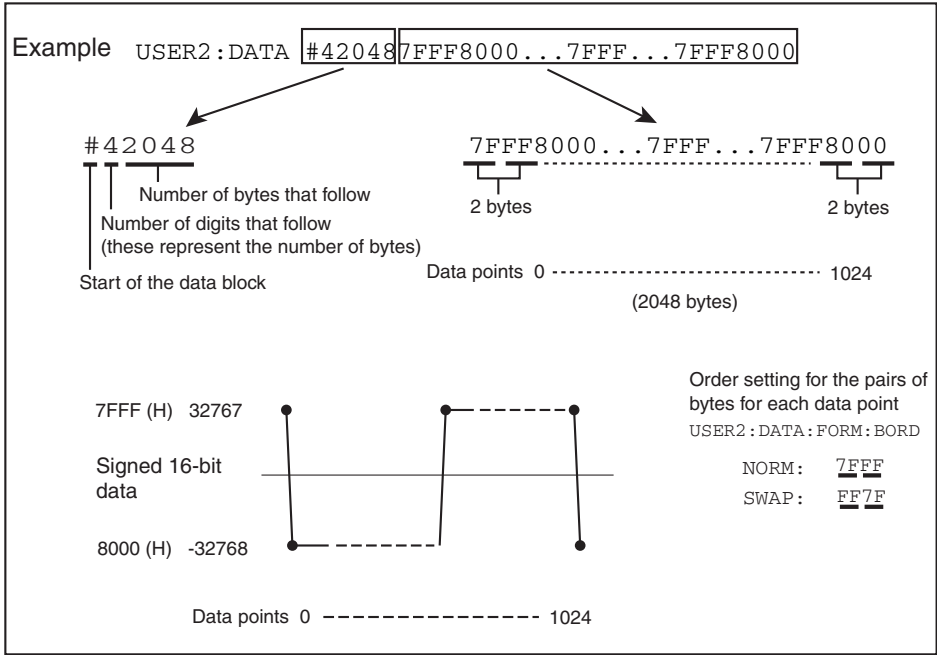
Example USER2:DATA #42048 7FFF8000...7FFF...7FFF8000

#42048

Number of bytes that follow

Number of digits that follow (these represent the number of bytes)

Start of the data block

7FFF8000...7FFF...7FFF8000

2 bytes

2 bytes

Data points 0 ------------------------------ 1024

(2048 bytes)

Order setting for the pairs of bytes for each data point
USER2:DATA:FORM:BORD

NORM: 7FFF
SWAP: FF7F

7FFF (H) 32767

Signed 16-bit data

8000 (H) -32768

Data points 0 ---------------- 1024